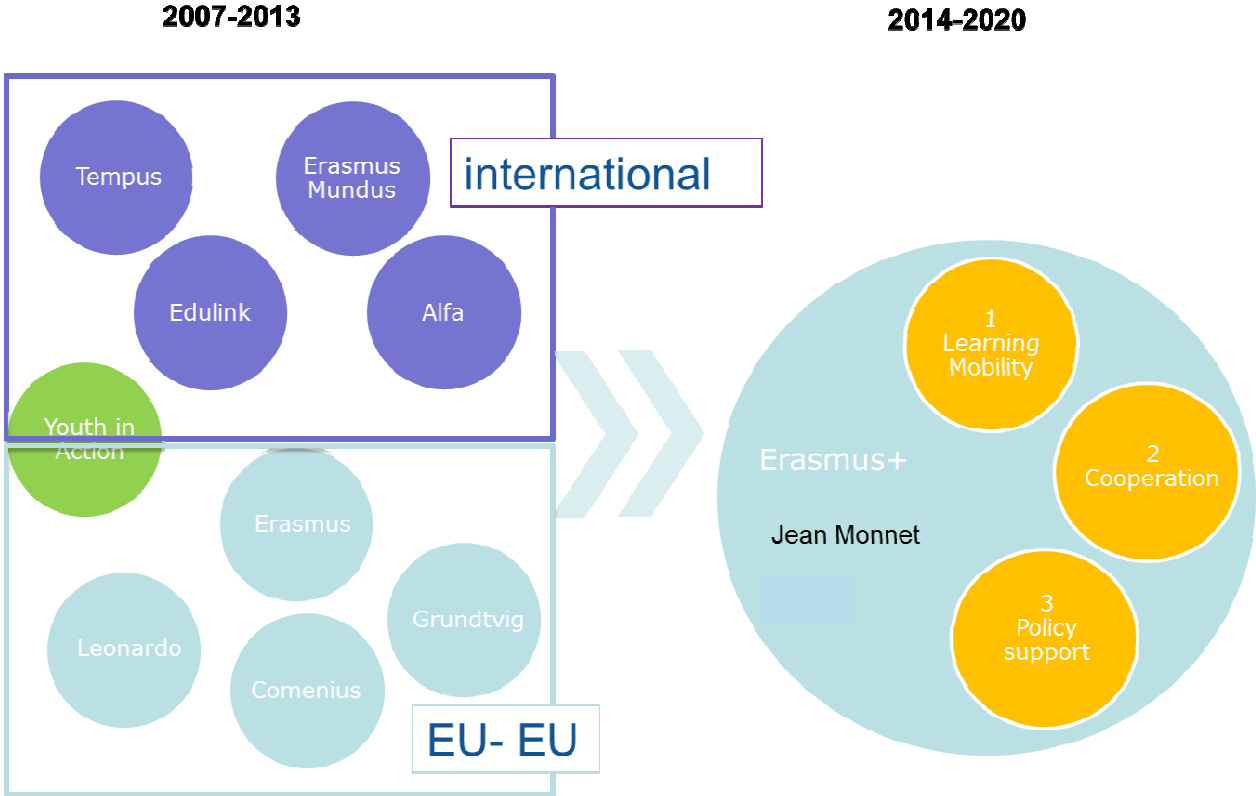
2007-2013

2014-2020

Tempus

Erasmus Mundus

international

Edulink

Alfa

Youth in Action

Erasmus

Leonardo

Grundtvig

Comenius

EU- EU

1
Learning Mobility

Erasmus+

2
Cooperation

Jean Monnet

3
Policy support